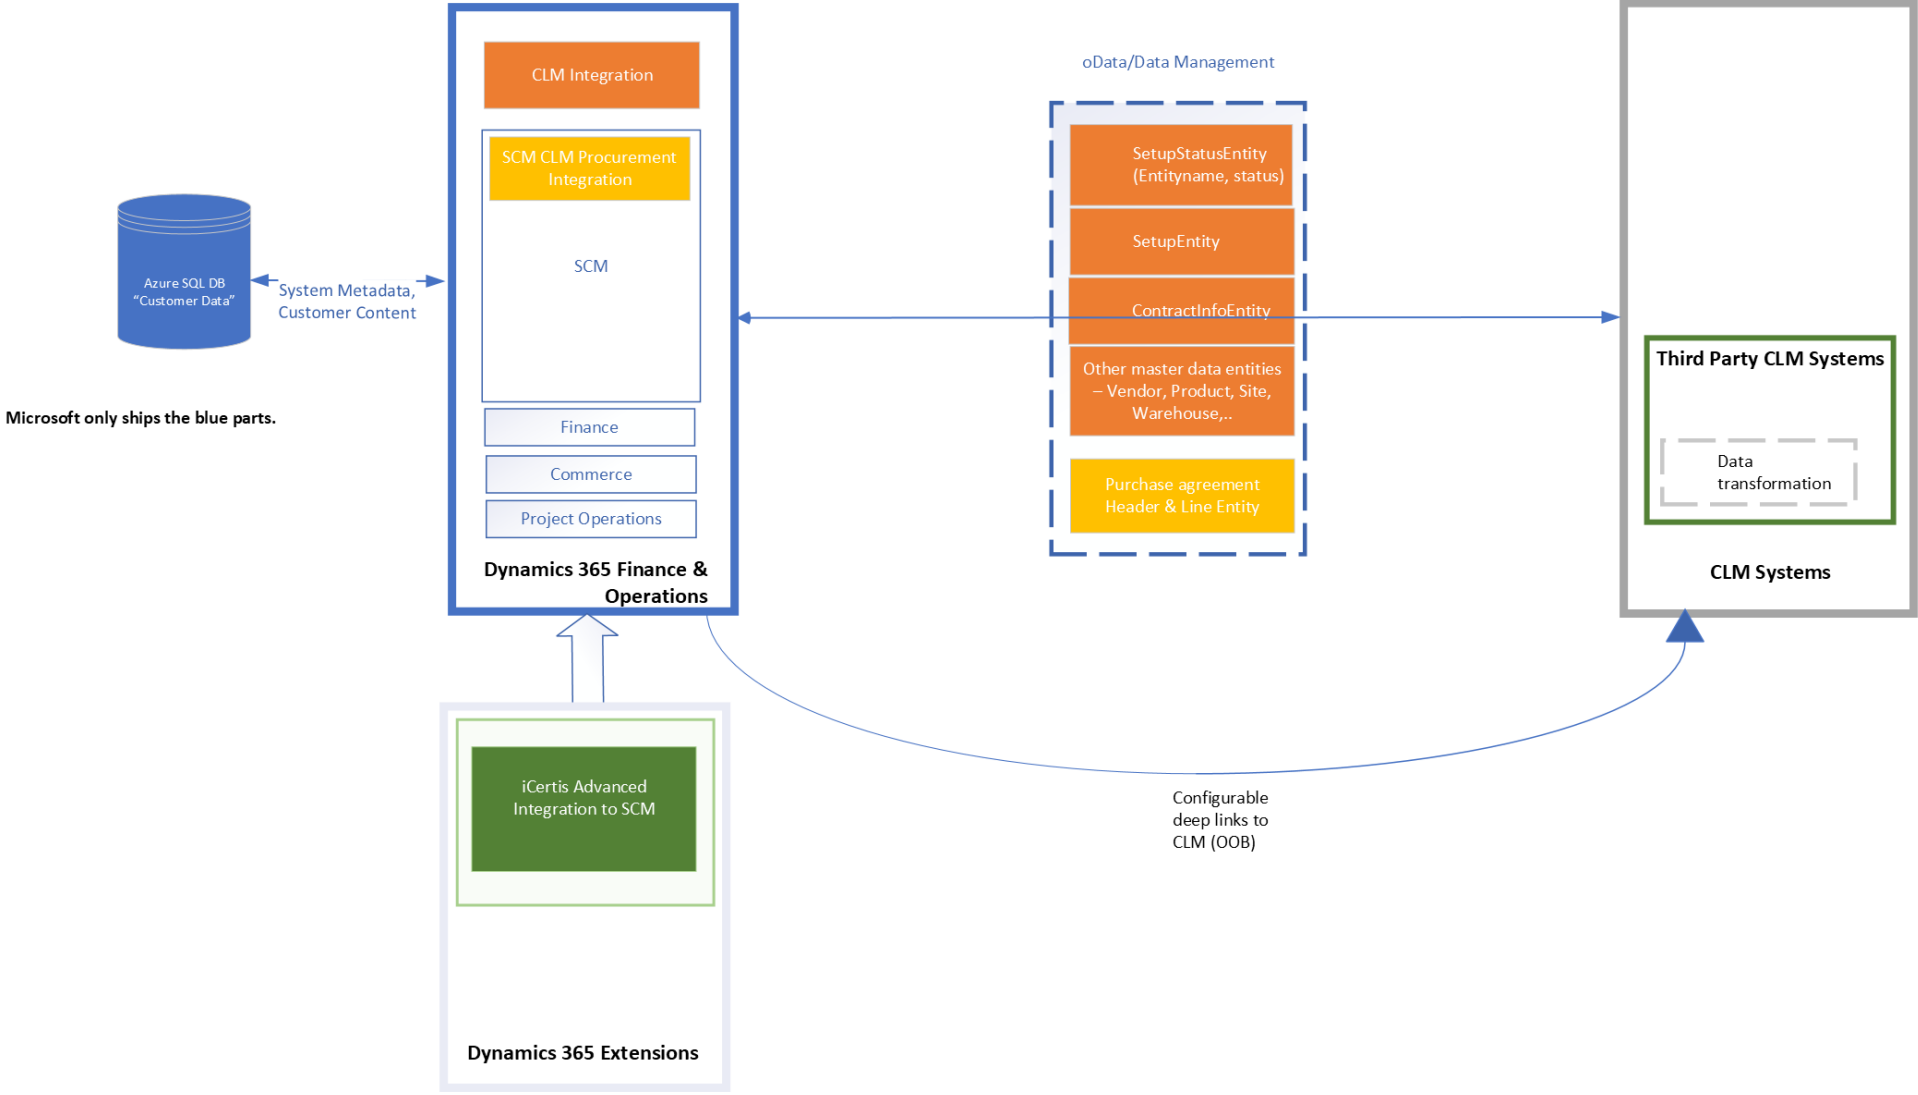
Azure SQL DB
"Customer Data"

System Metadata,
Customer Content

Microsoft only ships the blue parts.

CLM Integration

SCM CLM Procurement Integration

SCM

Finance

Commerce

Project Operations

Dynamics 365 Finance & Operations

iCertis Advanced Integration to SCM

Dynamics 365 Extensions

oData/Data Management

SetupStatusEntity (Entityname, status)

SetupEntity

ContractInfoEntity

Other master data entities – Vendor, Product, Site, Warehouse,..

Purchase agreement Header & Line Entity

Configurable deep links to CLM (OOB)

Third Party CLM Systems

Data transformation

CLM Systems